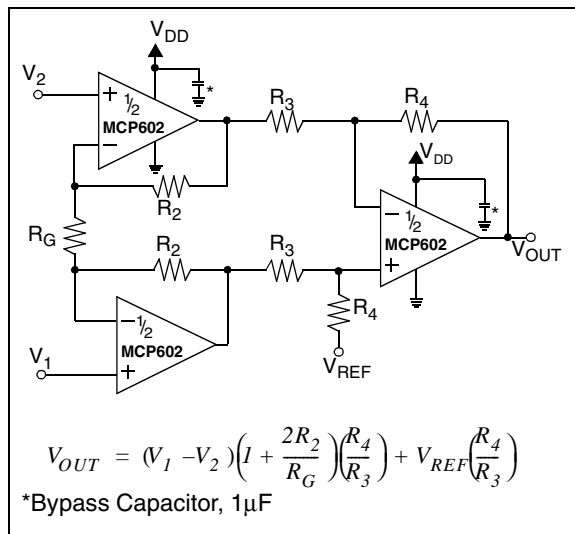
$V_{DD}$

$V_2$

+ $\frac{1}{2}$

MCP602

−

*

$R_3$

$R_4$

$V_{DD}$

$R_2$

− $\frac{1}{2}$

*

$R_G$

$R_2$

$R_3$

MCP602

+

$V_{OUT}$

−$\frac{1}{2}$

$R_4$

$V_1$

MCP602

+

$V_{REF}$

$V_{OUT} = (V_1 - V_2)\left(1 + \frac{2R_2}{R_G}\right)\left(\frac{R_4}{R_3}\right) + V_{REF}\left(\frac{R_4}{R_3}\right)$

*Bypass Capacitor, 1µF